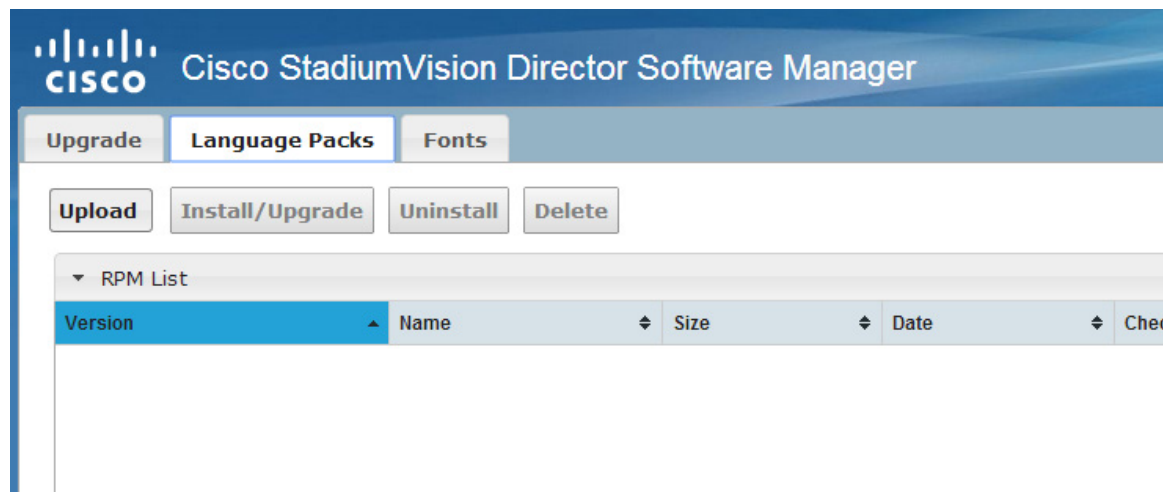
CISCO Cisco StadiumVision Director Software Manager

Upgrade | Language Packs | Fonts

Upload | Install/Upgrade | Uninstall | Delete

RPM List

| Version | Name | Size | Date | Che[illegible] |
|---|---|---|---|---|